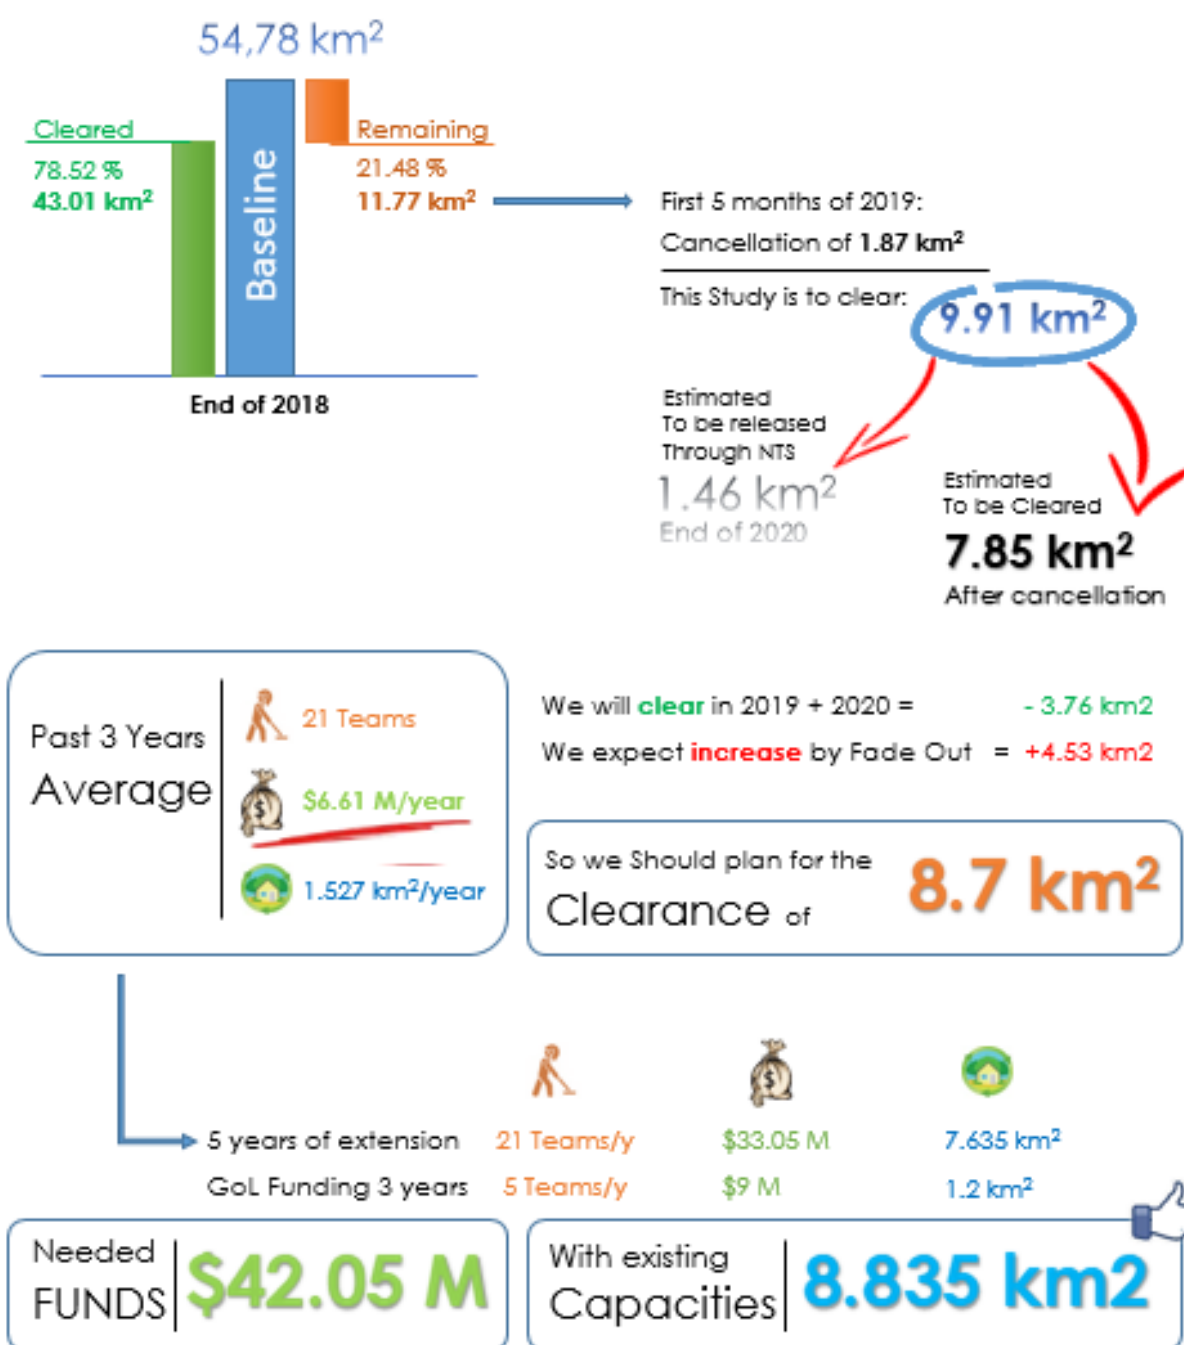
54,78 km²

Cleared
78.52 %
43.01 km²

Baseline

Remaining
21.48 %
11.77 km²

End of 2018

First 5 months of 2019:
Cancellation of 1.87 km²

This Study is to clear: 9.91 km²

Estimated
To be released
Through NTS
1.46 km²
End of 2020

Estimated
To be Cleared
7.85 km²
After cancellation

Past 3 Years
Average

21 Teams
$6.61 M/year
1.527 km²/year

We will clear in 2019 + 2020 = - 3.76 km2
We expect increase by Fade Out = +4.53 km2

So we Should plan for the
Clearance of 8.7 km²

5 years of extension 21 Teams/y $33.05 M 7.635 km²
GoL Funding 3 years 5 Teams/y $9 M 1.2 km²

Needed
FUNDS $42.05 M

With existing
Capacities 8.835 km2